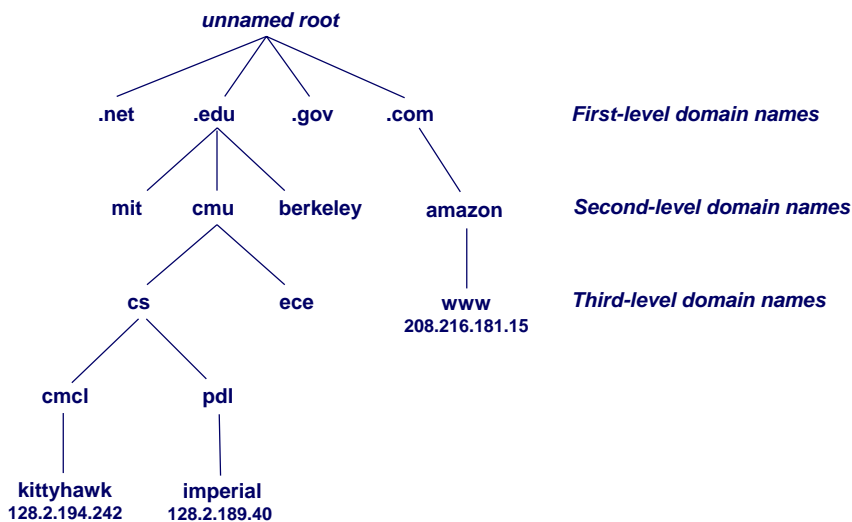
unnamed root

.net .edu .gov .com

First-level domain names

mit cmu berkeley amazon

Second-level domain names

cs ece www
208.216.181.15

Third-level domain names

cmcl pdl

kittyhawk
128.2.194.242

imperial
128.2.189.40